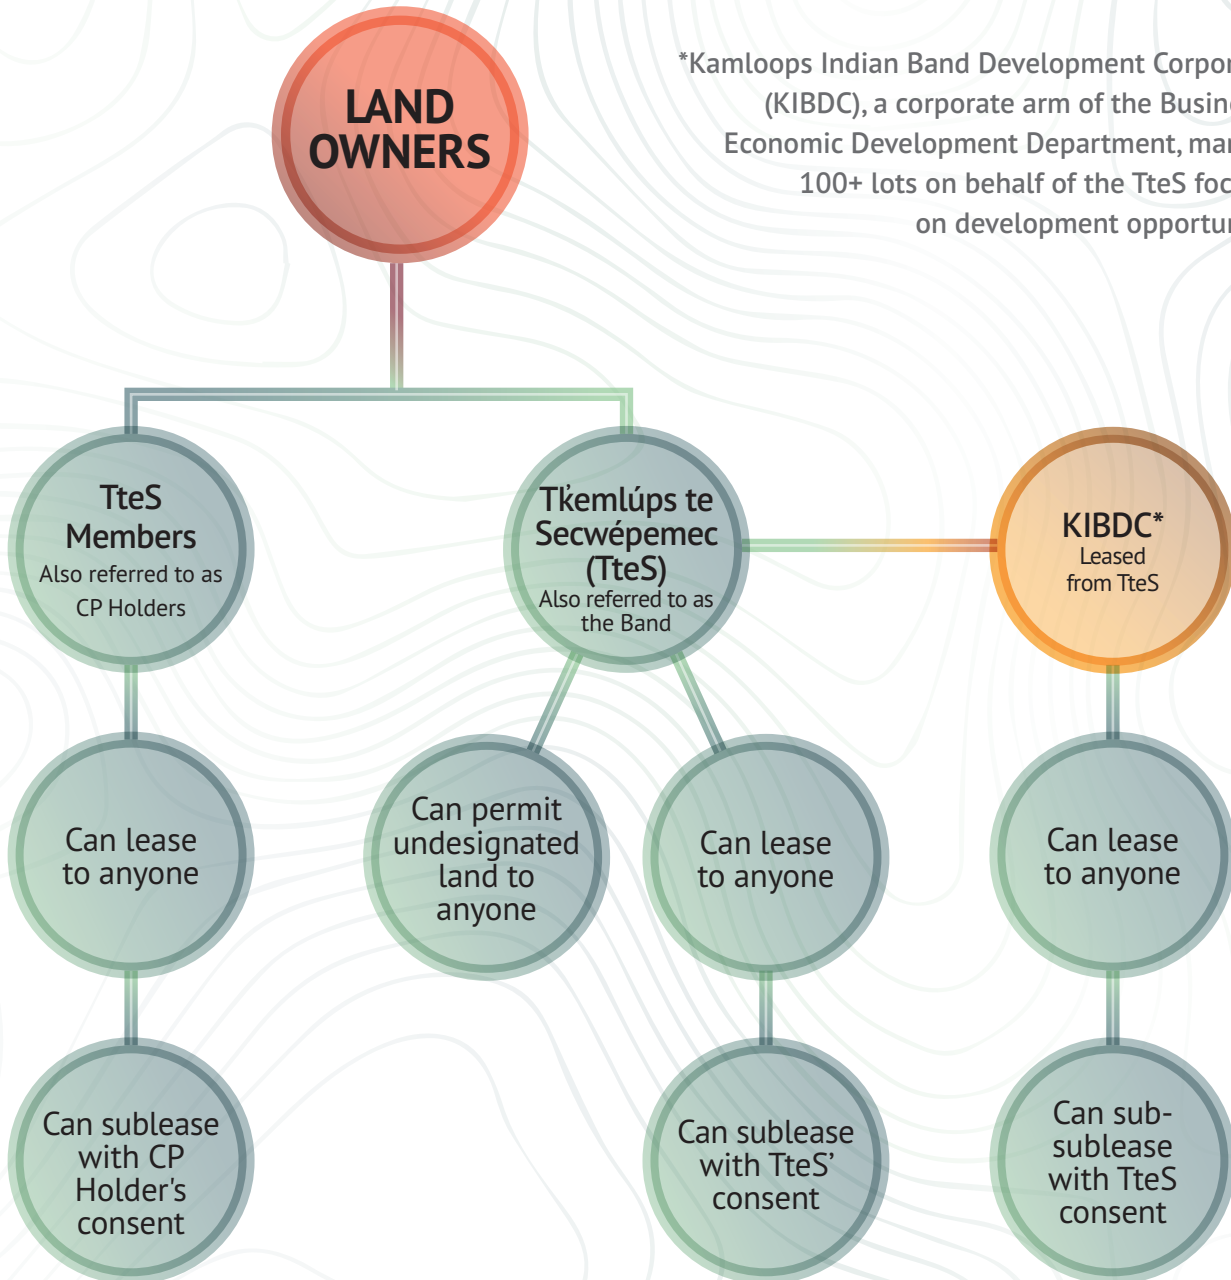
*Kamloops Indian Band Development Corpor
(KIBDC), a corporate arm of the Busin
Economic Development Department, ma
100+ lots on behalf of the TteS fo
on development opportu

LAND OWNERS

TteS Members
Also referred to as CP Holders

Tk̓emlúps te Secwépemec (TteS)
Also referred to as the Band

KIBDC*
Leased from TteS

Can lease to anyone

Can permit undesignated land to anyone

Can lease to anyone

Can lease to anyone

Can sublease with CP Holder's consent

Can sublease with TteS' consent

Can sub-sublease with TteS consent